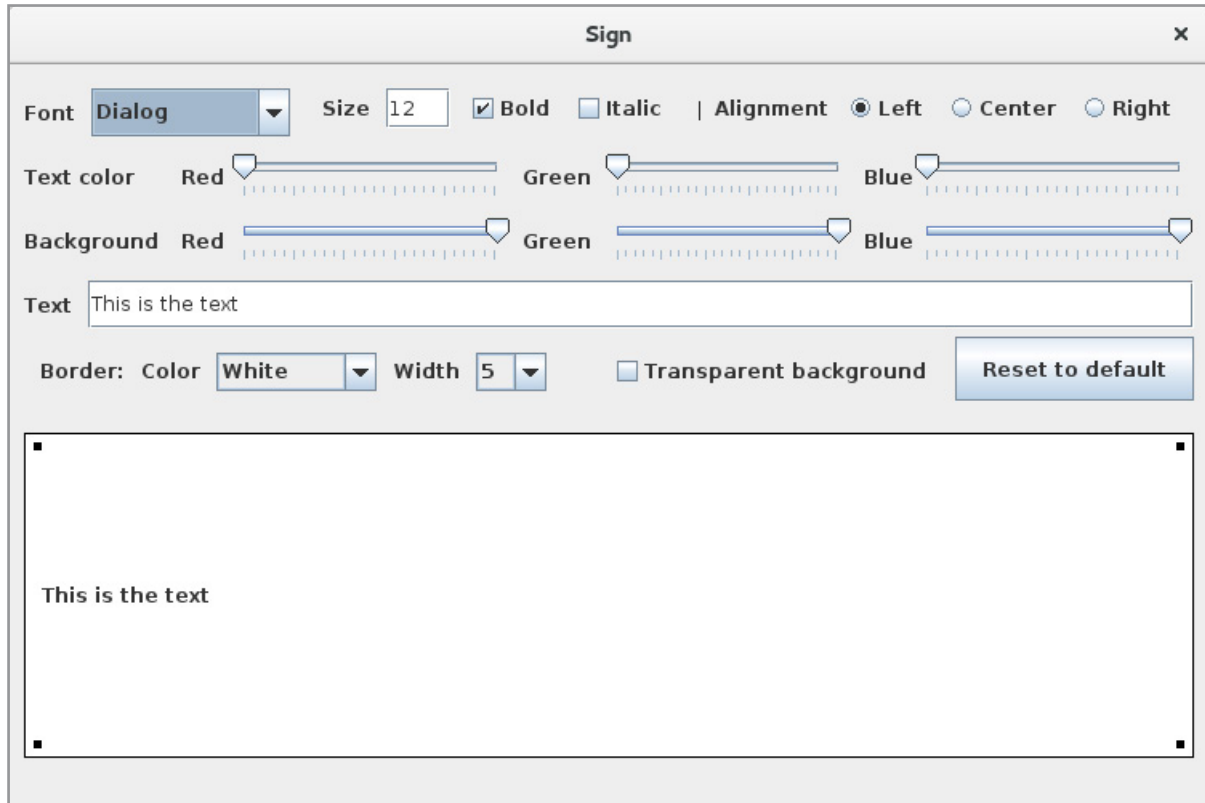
Sign ×

Font Dialog Size 12 Bold Italic | Alignment Left Center Right

Text color Red Green Blue

Background Red Green Blue

Text This is the text

Border: Color White Width 5 Transparent background Reset to default

This is the text